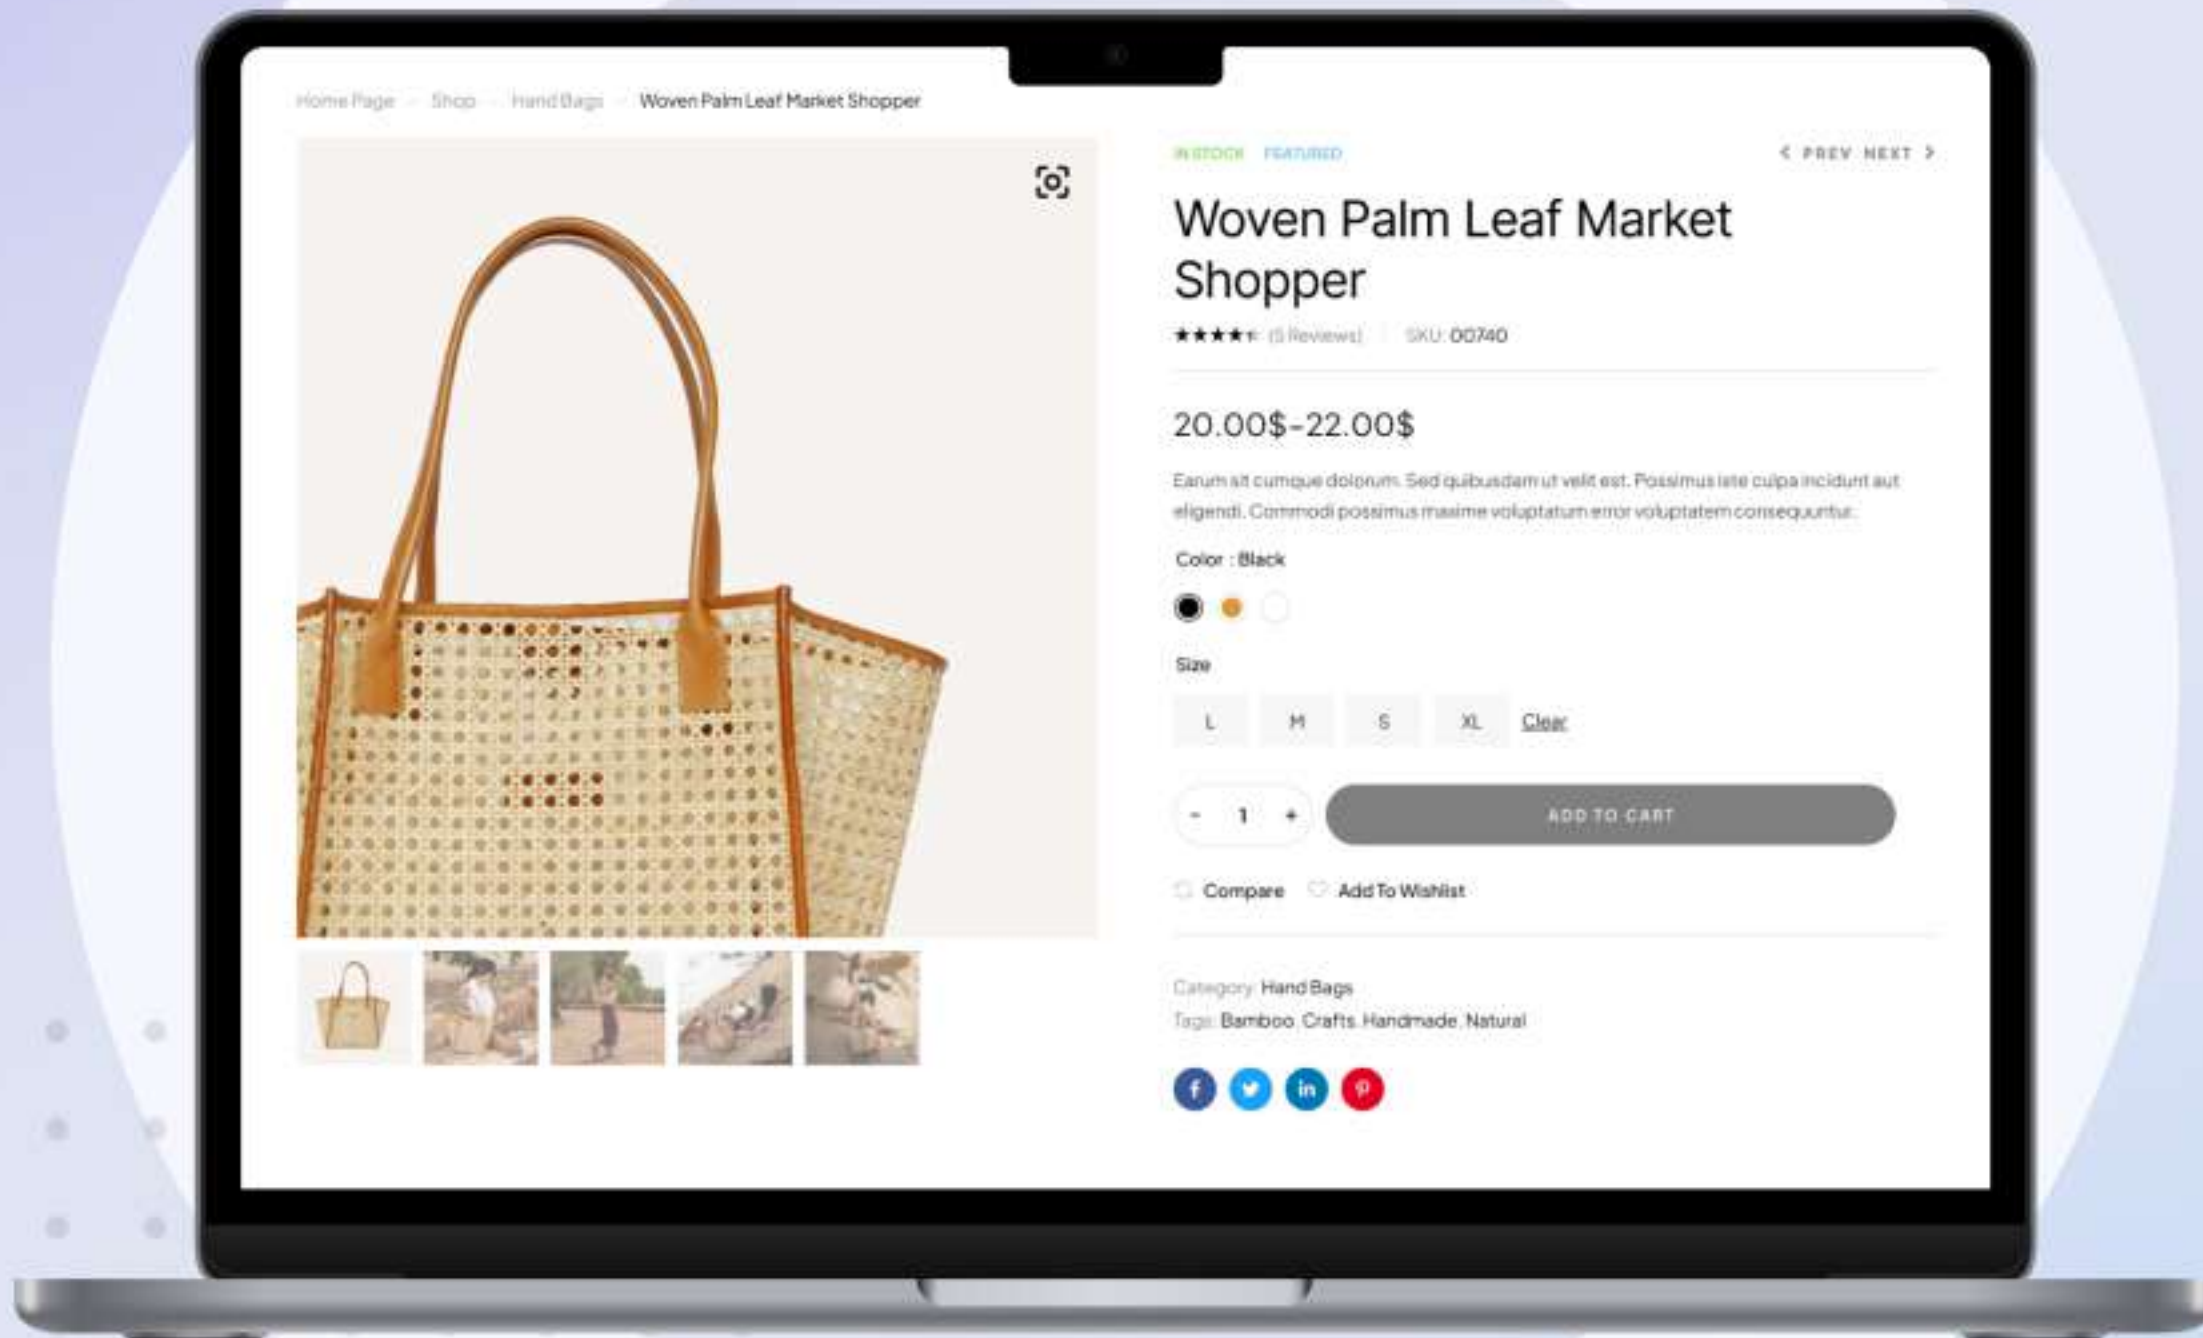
Home Page · Shop · Hand Bags · Woven Palm Leaf Market Shopper

IN STOCK FEATURED

PREV NEXT

Woven Palm Leaf Market Shopper

★★★★★ (5 Reviews) | SKU: 00740

20.00$-22.00$

Earum sit cumque dolorum. Sed quibusdam ut velit est. Possimus iste culpa incidunt aut eligendi. Commodi possimus maxime voluptatum error voluptatem consequuntur.

Color : Black

Size

L M S XL Clear

- 1 +

ADD TO CART

Compare Add To Wishlist

Category: Hand Bags

Tags: Bamboo, Crafts, Handmade, Natural